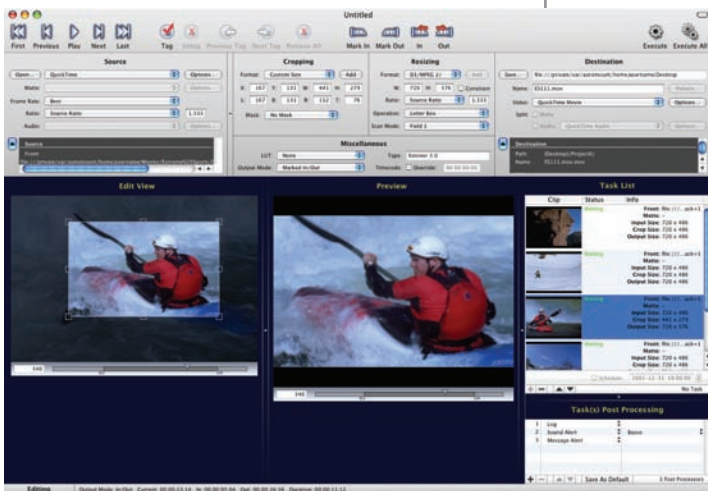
Untitled

First Previous Play Next Last Tag Untag Previous Tag Next Tag Remove All Mark In Mark Out In Out Execute Execute All

Source

Open... QuickTime Options...

Matte: Options...

Frame Rate: Best

Ratio: Source Ratio 1.333

Audio: Options...

Source

Cropping

Format: Custom Size Add

X: 167 Y: 131 W: 441 H: 279

X: 167 R: 131 B: 112 T: 76

Mask: No Mask

Resizing

Format: D1/MPEG 2 Add

W: 720 H: 576 Constrain

Ratio: Source Ratio 1.333

Operation: Letter Box

Scan Mode: Field 1

Miscellaneous

LUT: None

Output Mode: Marked In/Out

Type: Keener 2.0

Timecode: Override

Destination

Save... file://private/var/automount/home/aaron/home/Desktop

Name: 011111.mov

Video: QuickTime Movie Options...

Split: Matte

Audio: QuickTime Audio Options...

Destination

Path: [Desktop] [Projects]

Name: 011111.mov.dcp

Edit View

Preview

Task List

Clip Status Info

Waiting From: ...ack+1 Matte: – Input Size: 720 x 486 Crop Size: 720 x 486 Output Size: 720 x 486

Waiting From: ...ack+1 Matte: – Input Size: 720 x 486 Crop Size: 720 x 486 Output Size: 720 x 486

Waiting From: ...ack+1 Matte: – Input Size: 720 x 486 Crop Size: 441 x 279 Output Size: 720 x 576

Waiting From: ...ack+1 Matte: – Input Size: 720 x 486 Crop Size: 720 x 486 Output Size: 720 x 486

Schedule: 2001-12-31 10:00:00

No Task

Task(s) Post Processing

1 Log

2 Sound Alert Basso

3 Message Alert

Save As Default 3 Post Processes

Editing Output Mode: In-Out Current: 00:00:13:14 In: 00:00:00:04 Out: 00:00:16:16 Duration: 00:00:11:12